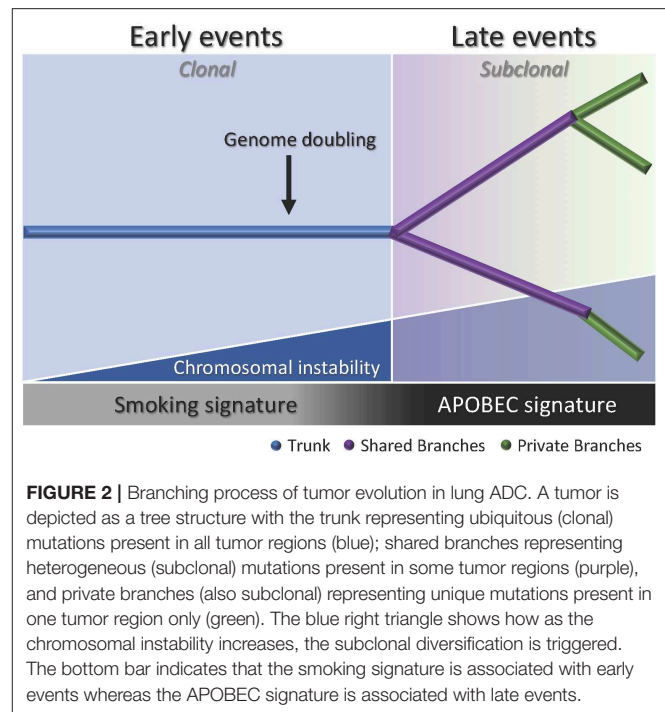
Early events

Late events

Clonal

Subclonal

Genome doubling

Chromosomal instability

Smoking signature

APOBEC signature

● Trunk ● Shared Branches ● Private Branches

**FIGURE 2 |** Branching process of tumor evolution in lung ADC. A tumor is depicted as a tree structure with the trunk representing ubiquitous (clonal) mutations present in all tumor regions (blue); shared branches representing heterogeneous (subclonal) mutations present in some tumor regions (purple), and private branches (also subclonal) representing unique mutations present in one tumor region only (green). The blue right triangle shows how as the chromosomal instability increases, the subclonal diversification is triggered. The bottom bar indicates that the smoking signature is associated with early events whereas the APOBEC signature is associated with late events.